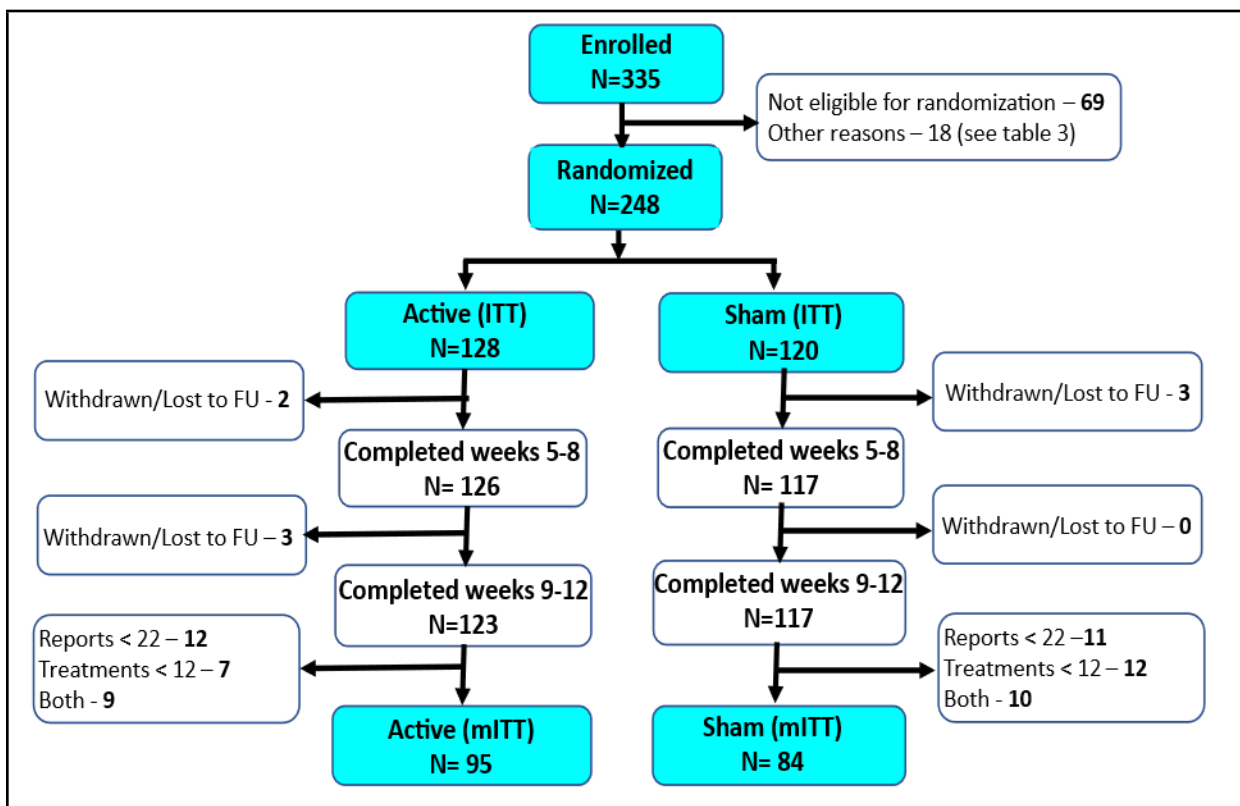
Enrolled
N=335

Not eligible for randomization – **69**
Other reasons – 18 (see table 3)

Randomized
N=248

Active (ITT)
N=128

Sham (ITT)
N=120

Withdrawn/Lost to FU - **2**

Withdrawn/Lost to FU - **3**

Completed weeks 5-8
N= 126

Completed weeks 5-8
N= 117

Withdrawn/Lost to FU – **3**

Withdrawn/Lost to FU – **0**

Completed weeks 9-12
N=123

Completed weeks 9-12
N=117

Reports < 22 – **12**
Treatments < 12 – **7**
Both - **9**

Reports < 22 –**11**
Treatments < 12 – **12**
Both - **10**

Active (mITT)
N= 95

Sham (mITT)
N= 84